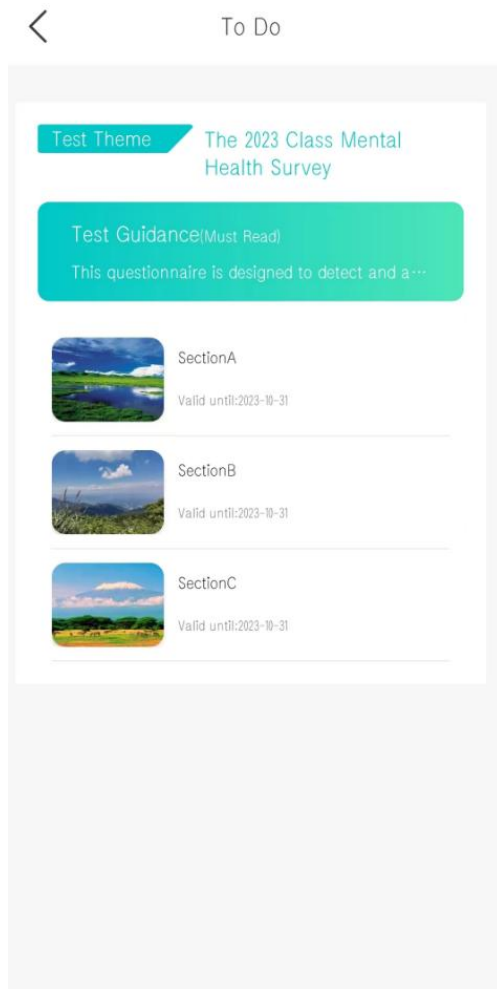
To Do

Test Theme

The 2023 Class Mental Health Survey

Test Guidance(Must Read)

This questionnaire is designed to detect and a···

SectionA

Valid until:2023-10-31

SectionB

Valid until:2023-10-31

SectionC

Valid until:2023-10-31